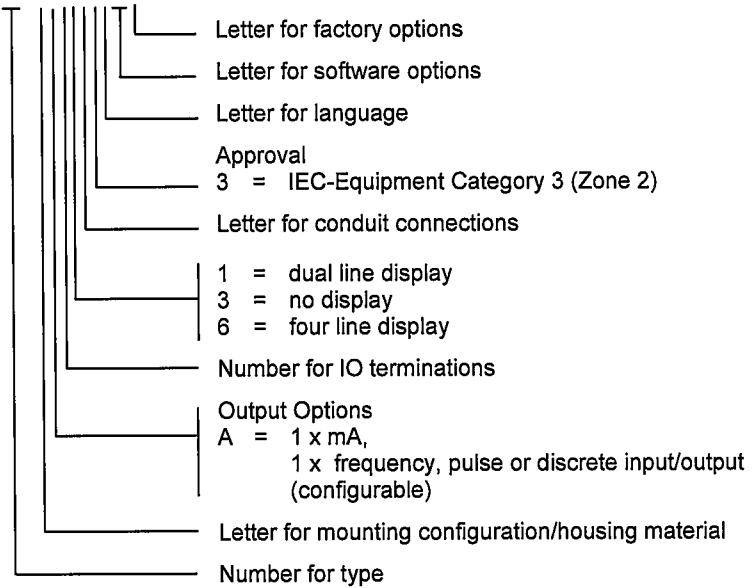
Letter for factory options

Letter for software options

Letter for language

Approval
3 = IEC-Equipment Category 3 (Zone 2)

Letter for conduit connections

1 = dual line display
3 = no display
6 = four line display

Number for IO terminations

Output Options
A = 1 x mA,
1 x frequency, pulse or discrete input/output (configurable)

Letter for mounting configuration/housing material

Number for type